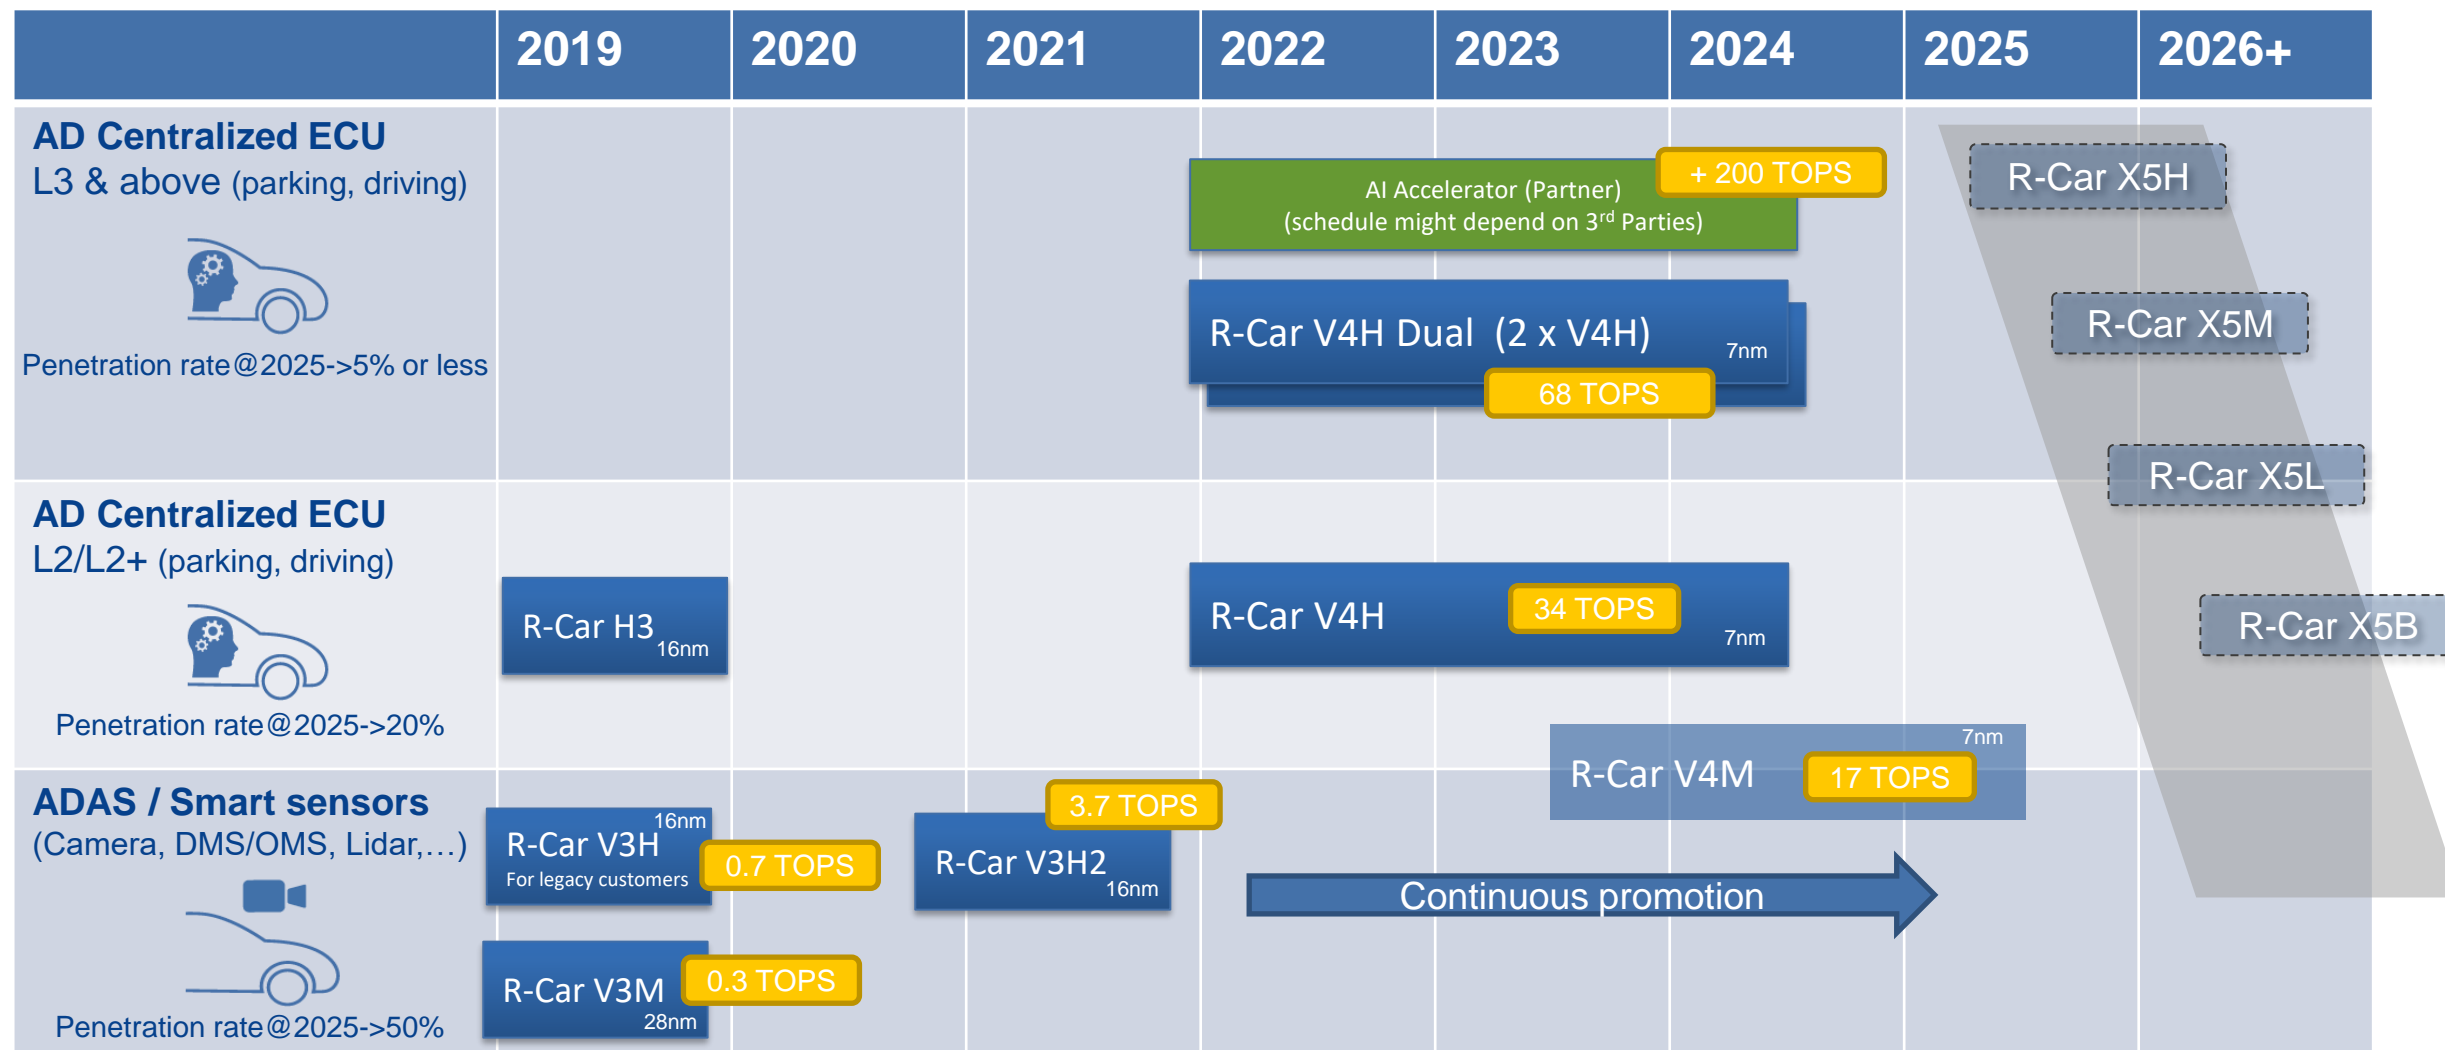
| | 2019 | 2020 | 2021 | 2022 | 2023 | 2024 | 2025 | 2026+ |
|---|---|---|---|---|---|---|---|---|

AD Centralized ECU
L3 & above (parking, driving)

Penetration rate@2025->5% or less

AI Accelerator (Partner)
(schedule might depend on 3$^{rd}$ Parties)

+ 200 TOPS

R-Car V4H Dual (2 x V4H) 7nm

68 TOPS

R-Car X5H

R-Car X5M

R-Car X5L

R-Car X5B

AD Centralized ECU
L2/L2+ (parking, driving)

Penetration rate@2025->20%

R-Car H3 16nm

R-Car V4H 34 TOPS 7nm

7nm
R-Car V4M 17 TOPS

ADAS / Smart sensors
(Camera, DMS/OMS, Lidar,…)

Penetration rate@2025->50%

16nm
R-Car V3H
For legacy customers

0.7 TOPS

3.7 TOPS

R-Car V3H2 16nm

Continuous promotion

R-Car V3M 28nm

0.3 TOPS